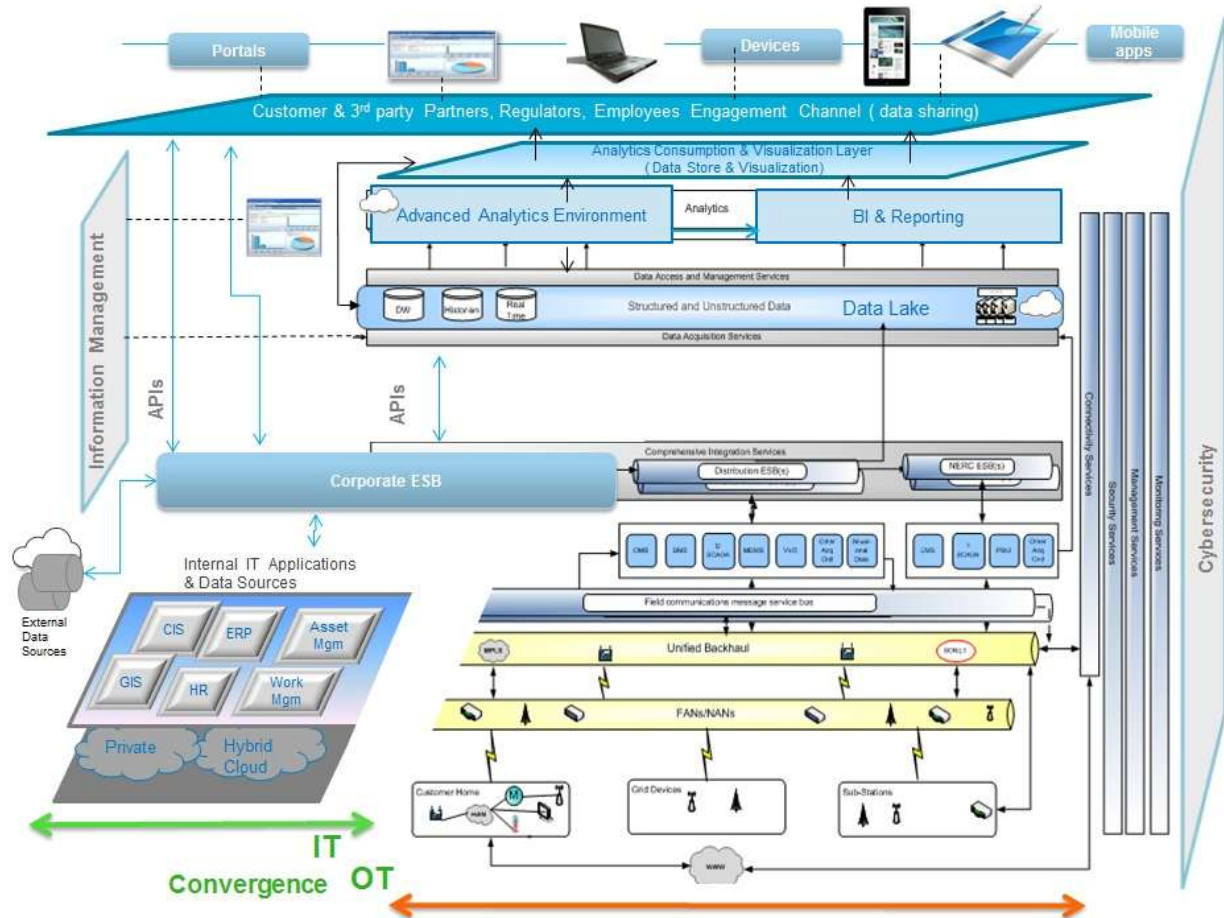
Portals

Devices

Mobile apps

Customer & 3rd party Partners, Regulators, Employees Engagement Channel ( data sharing)

Analytics Consumption & Visualization Layer ( Data Store & Visualization)

Advanced Analytics Environment

Analytics

BI & Reporting

Information Management

Data Access and Management Services

DW

Historian

Real Time

Structured and Unstructured Data

Data Lake

Data Acquisition Services

APIs

APIs

Comprehensive Integration Services

Corporate ESB

Distribution ESB(s)

NERC ESB(s)

Connectivity Services

Security Services

Management Services

Monitoring Services

Cybersecurity

External Data Sources

Internal IT Applications & Data Sources

CIS

ERP

Asset Mgm

GIS

HR

Work Mgm

Private

Hybrid Cloud

OMS

DMS

D SCADA

MDMS

VVO

Other App Ctrl

Router and Distr

DMS

T SCADA

PMU

Other App Ctrl

Field communications message service bus

MPLS

Unified Backhaul

FANs/NANs

Customer Home

HAN

M

Grid Devices

Sub-Stations

www

IT

Convergence OT